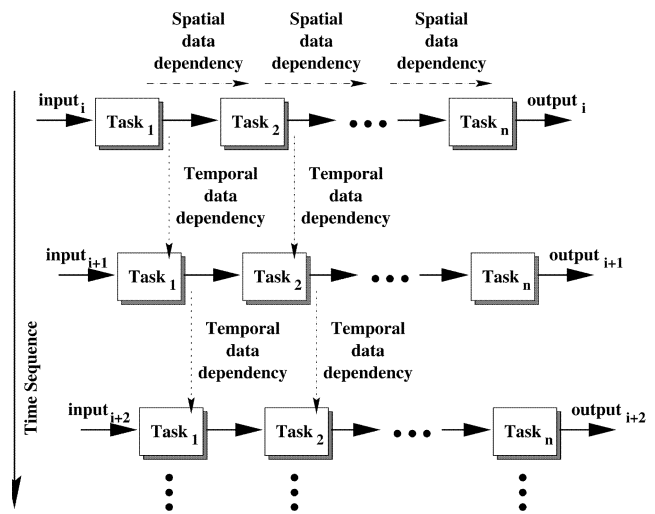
Spatial data dependency

Spatial data dependency

Spatial data dependency

$input_i$ $Task_1$ $Task_2$ ... $Task_n$ $output_i$

Temporal data dependency

Temporal data dependency

$input_{i+1}$ $Task_1$ $Task_2$ ... $Task_n$ $output_{i+1}$

Temporal data dependency

Temporal data dependency

$input_{i+2}$ $Task_1$ $Task_2$ ... $Task_n$ $output_{i+2}$

Time Sequence